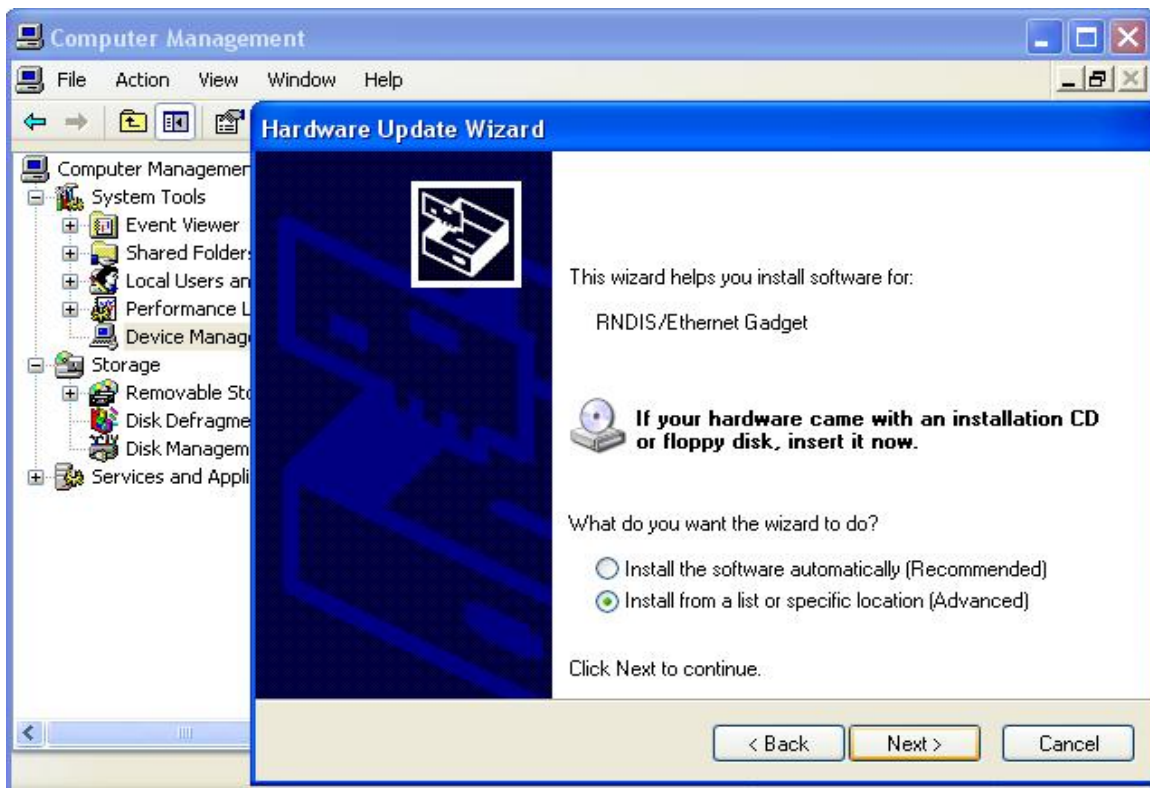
Computer Management

File Action View Window Help

Computer Managemen
System Tools
Event Viewer
Shared Folders
Local Users an
Performance L
Device Manag
Storage
Removable Sto
Disk Defragme
Disk Managem
Services and Appli

Hardware Update Wizard

This wizard helps you install software for:

RNDIS/Ethernet Gadget

If your hardware came with an installation CD or floppy disk, insert it now.

What do you want the wizard to do?

Install the software automatically (Recommended)
Install from a list or specific location (Advanced)

Click Next to continue.

< Back
Next >
Cancel